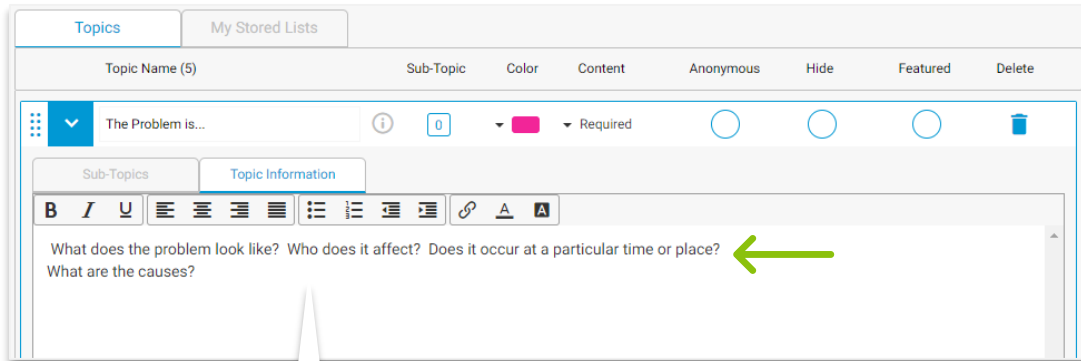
Topics My Stored Lists

| Topic Name (5) | Sub-Topic | Color | Content | Anonymous | Hide | Featured | Delete |
|---|---|---|---|---|---|---|---|
| The Problem is... | 0 | | Required | | | | |

Sub-Topics Topic Information

B I U

What does the problem look like? Who does it affect? Does it occur at a particular time or place? What are the causes?